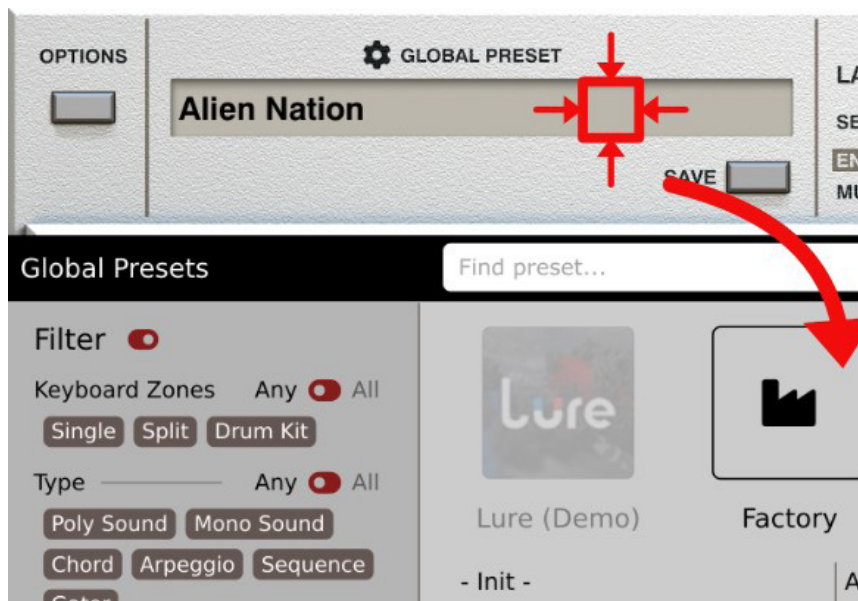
OPTIONS

GLOBAL PRESET

Alien Nation

SAVE

LA

SE

EN

MU

Global Presets

Find preset...

Filter

Keyboard Zones Any All

Single Split Drum Kit

Type Any All

Poly Sound Mono Sound

Chord Arpeggio Sequence

Gater

Lure

Lure (Demo)

Factory

- Init -

A